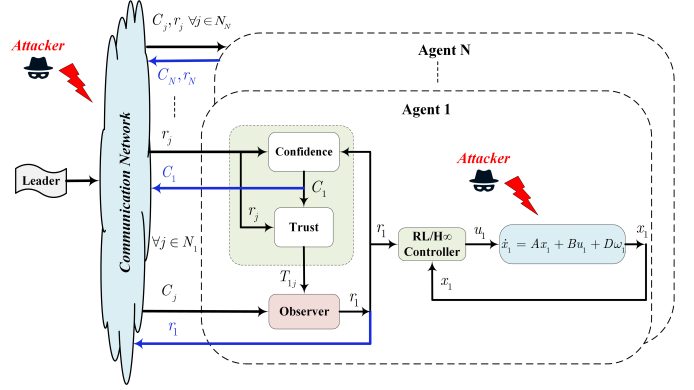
Attacker

$C_j, r_j \ \forall j \in N_N$

$C_N, r_N$

Agent N

Agent 1

Communication Network

Leader

$r_j$

Confidence

$C_1$

$C_1$

$r_j$

Trust

$\forall j \in N_1$

$T_{1j}$

$C_j$

Observer

$r_1$

$r_1$

$r_1$

Attacker

RL/H∞ Controller

$u_1$

$\dot{x}_1 = Ax_1 + Bu_1 + D\omega$

$x_1$

$x_1$